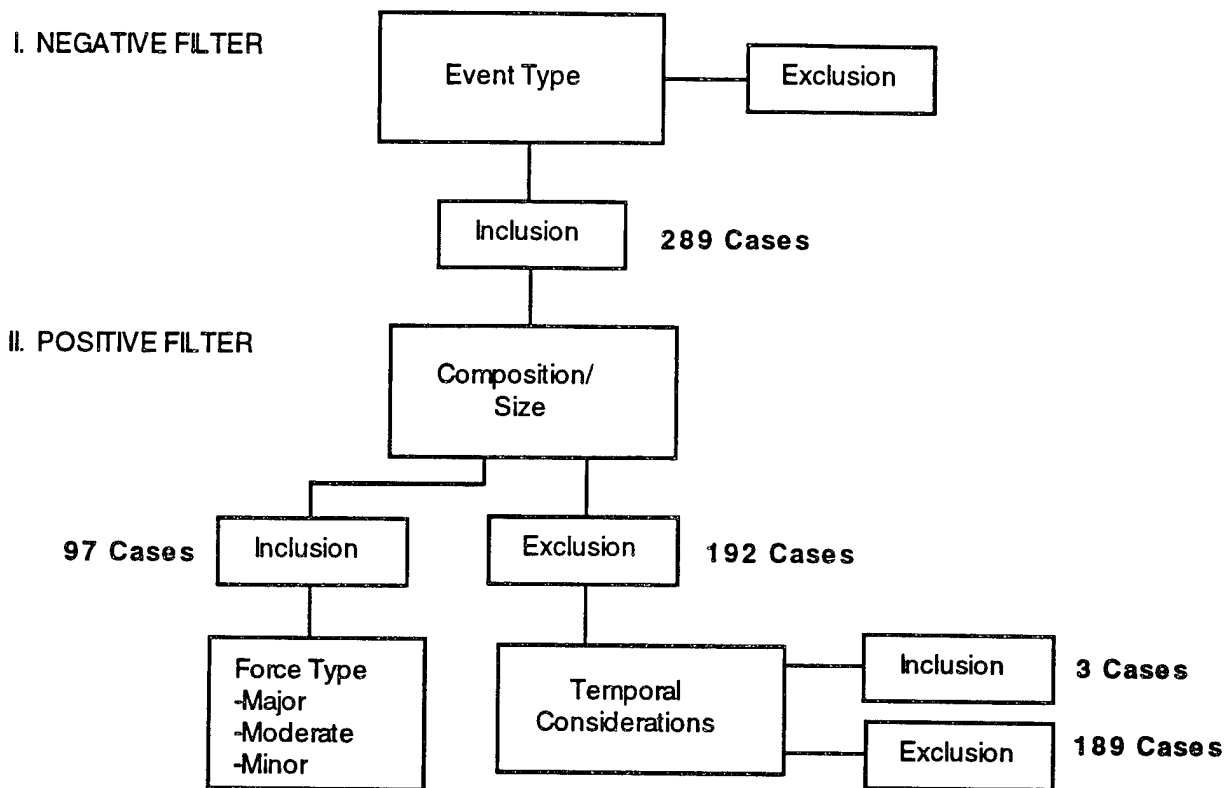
I. NEGATIVE FILTER

Event Type

Exclusion

Inclusion

289 Cases

II. POSITIVE FILTER

Composition/ Size

97 Cases

Inclusion

Exclusion

192 Cases

Force Type
-Major
-Moderate
-Minor

Temporal Considerations

Inclusion

3 Cases

Exclusion

189 Cases